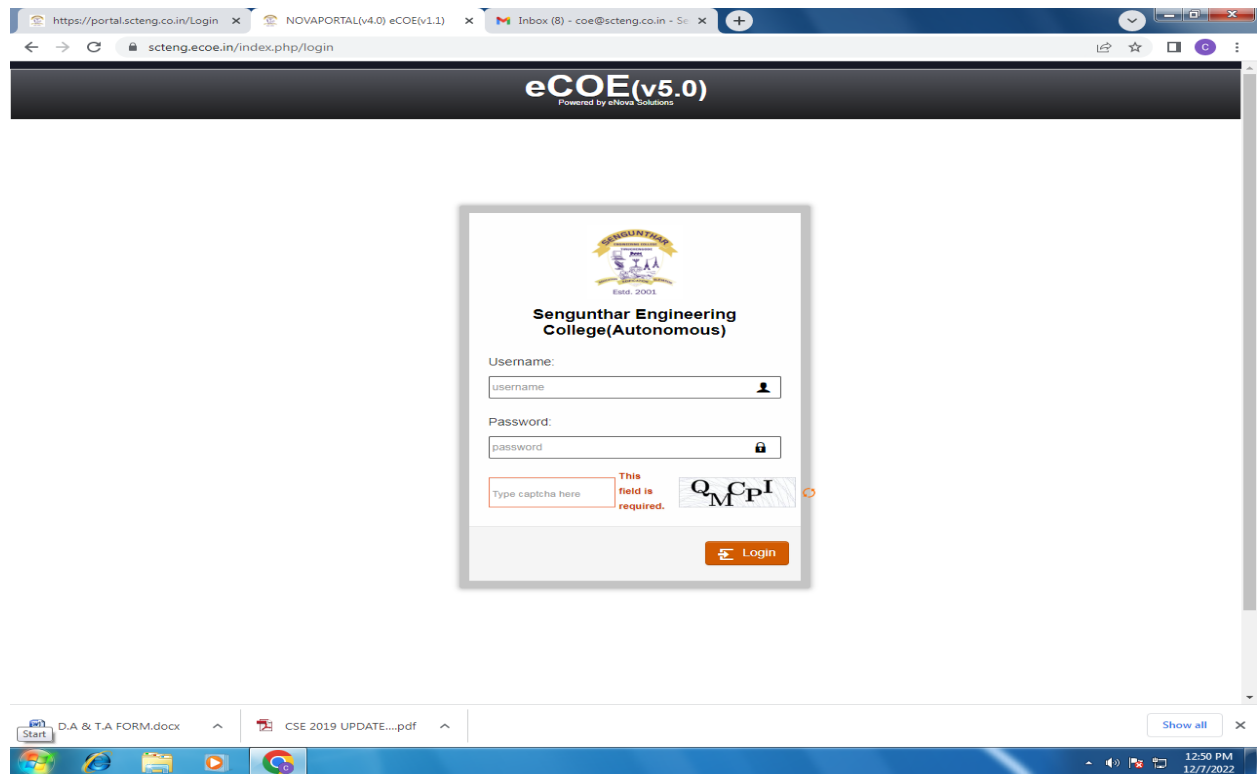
https://portal.scteng.co.in/Login ×
NOVAPORTAL(v4.0) eCOE(v1.1) ×
Inbox (8) - coe@scteng.co.in - Se ×

scteng.ecoe.in/index.php/login

eCOE(v5.0)
Powered by eNova Solutions

SENGUNTHAR
Estd. 2001

Sengunthar Engineering College(Autonomous)

Username:
username

Password:
password

Type captcha here
This field is required.
QMCPI

Login

D.A & T.A FORM.docx
CSE 2019 UPDATE....pdf
Show all
Start
12:50 PM
12/7/2022